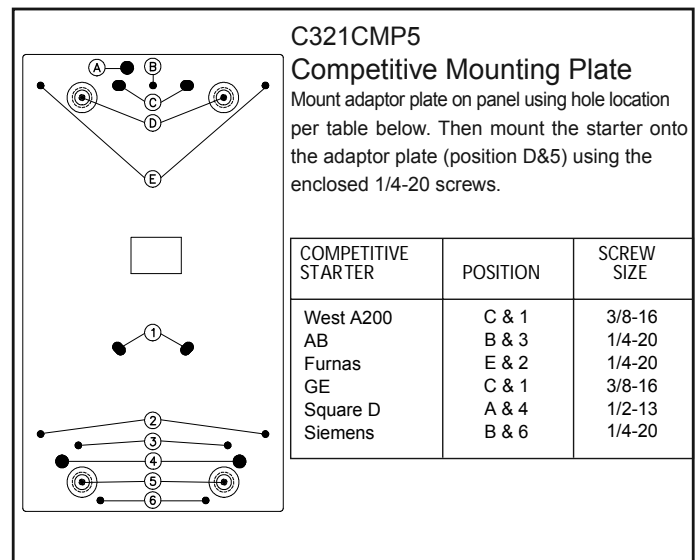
A
B
C
D
E
1
2
3
4
5
6

C321CMP5
Competitive Mounting Plate
Mount adaptor plate on panel using hole location per table below. Then mount the starter onto the adaptor plate (position D&5) using the enclosed 1/4-20 screws.

| COMPETITIVE STARTER | POSITION | SCREW SIZE |
|---|---|---|
| West A200 | C & 1 | 3/8-16 |
| AB | B & 3 | 1/4-20 |
| Furnas | E & 2 | 1/4-20 |
| GE | C & 1 | 3/8-16 |
| Square D | A & 4 | 1/2-13 |
| Siemens | B & 6 | 1/4-20 |